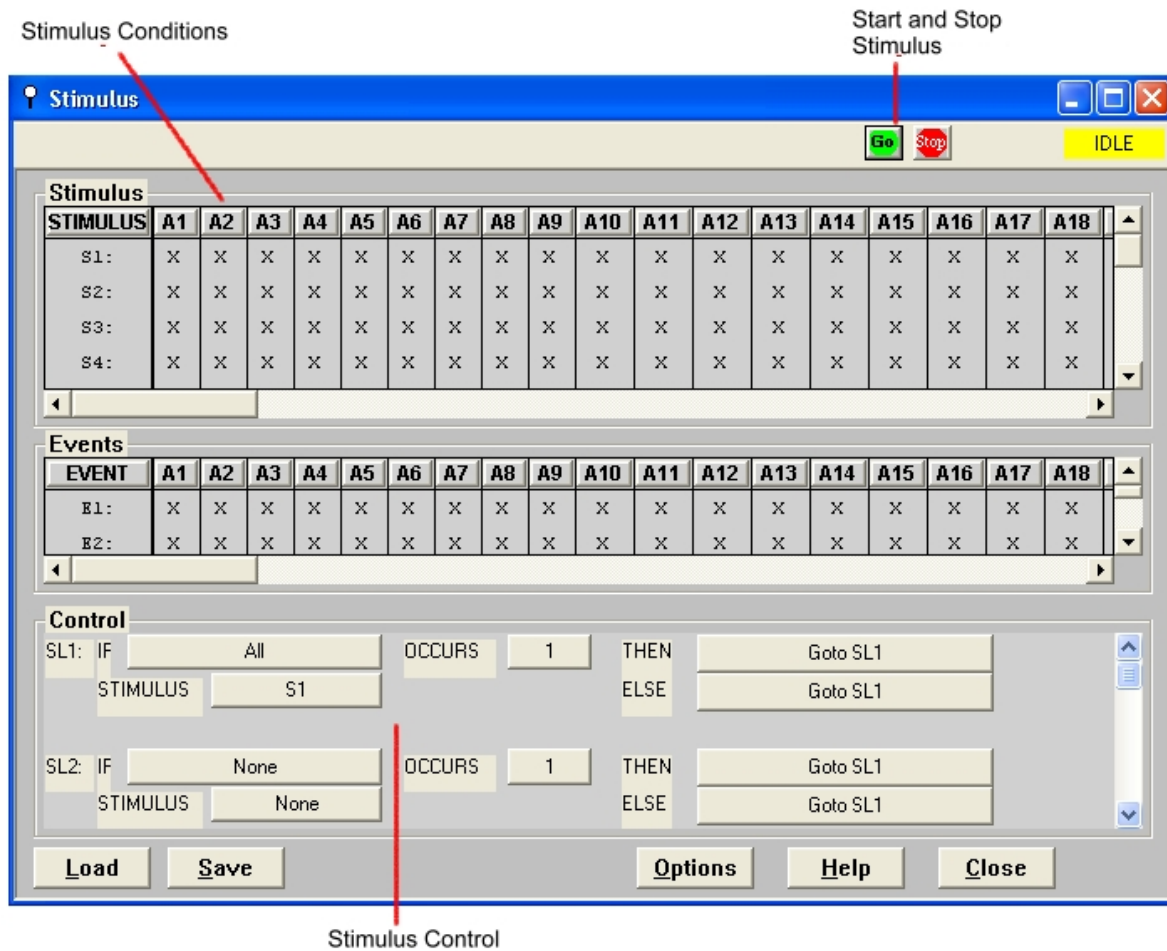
Stimulus Conditions

Start and Stop Stimulus

Stimulus

Go Stop IDLE

Stimulus

| STIMULUS | A1 | A2 | A3 | A4 | A5 | A6 | A7 | A8 | A9 | A10 | A11 | A12 | A13 | A14 | A15 | A16 | A17 | A18 |
|---|---|---|---|---|---|---|---|---|---|---|---|---|---|---|---|---|---|---|
| S1: | X | X | X | X | X | X | X | X | X | X | X | X | X | X | X | X | X | X |
| S2: | X | X | X | X | X | X | X | X | X | X | X | X | X | X | X | X | X | X |
| S3: | X | X | X | X | X | X | X | X | X | X | X | X | X | X | X | X | X | X |
| S4: | X | X | X | X | X | X | X | X | X | X | X | X | X | X | X | X | X | X |

Events

| EVENT | A1 | A2 | A3 | A4 | A5 | A6 | A7 | A8 | A9 | A10 | A11 | A12 | A13 | A14 | A15 | A16 | A17 | A18 |
|---|---|---|---|---|---|---|---|---|---|---|---|---|---|---|---|---|---|---|
| E1: | X | X | X | X | X | X | X | X | X | X | X | X | X | X | X | X | X | X |
| E2: | X | X | X | X | X | X | X | X | X | X | X | X | X | X | X | X | X | X |

Control

SL1: IF All OCCURS 1 THEN Goto SL1
STIMULUS S1 ELSE Goto SL1

SL2: IF None OCCURS 1 THEN Goto SL1
STIMULUS None ELSE Goto SL1

Load Save Options Help Close

Stimulus Control